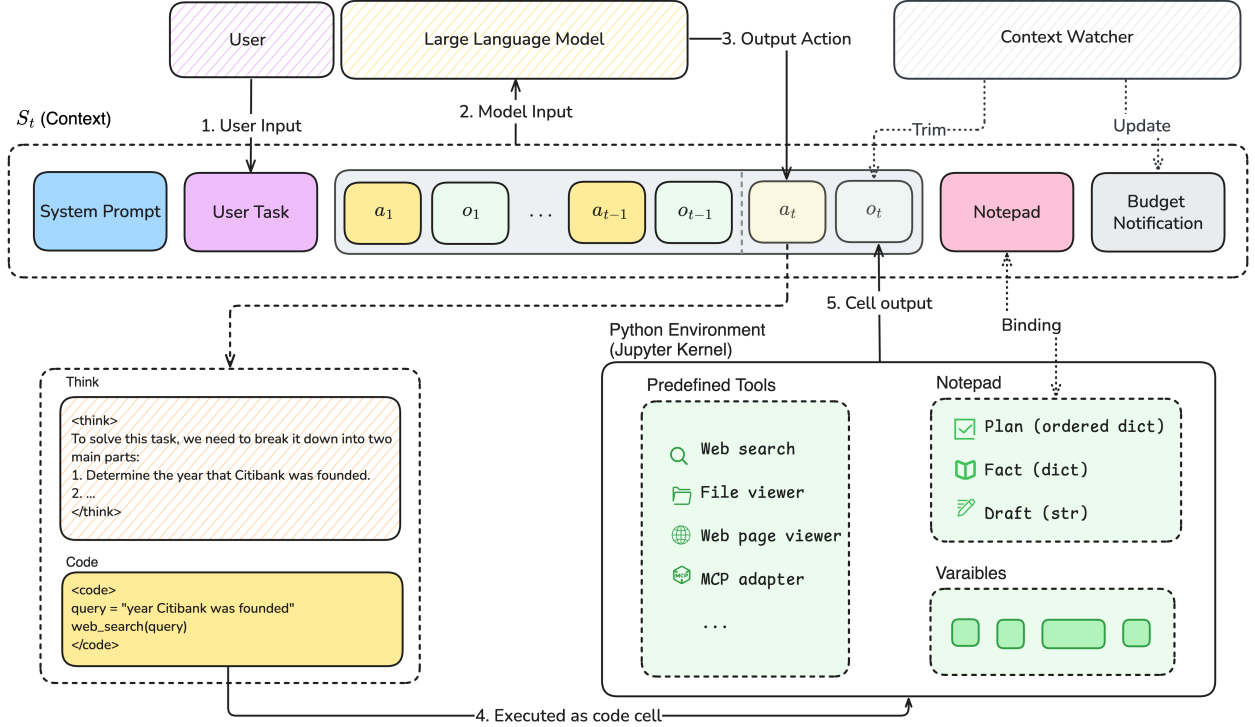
User

Large Language Model

3. Output Action

Context Watcher

$S_t$ (Context)

1. User Input

2. Model Input

Trim

Update

System Prompt

User Task

$a_1$ $o_1$ ... $a_{t-1}$ $o_{t-1}$ $a_t$ $o_t$

Notepad

Budget Notification

5. Cell output

Binding

Python Environment (Jupyter Kernel)

Think

<think>
To solve this task, we need to break it down into two main parts:
1. Determine the year that Citibank was founded.
2. ...
</think>

Code

<code>
query = "year Citibank was founded"
web_search(query)
</code>

Predefined Tools

Web search

File viewer

Web page viewer

MCP adapter

...

Notepad

Plan (ordered dict)

Fact (dict)

Draft (str)

Varaibles

4. Executed as code cell